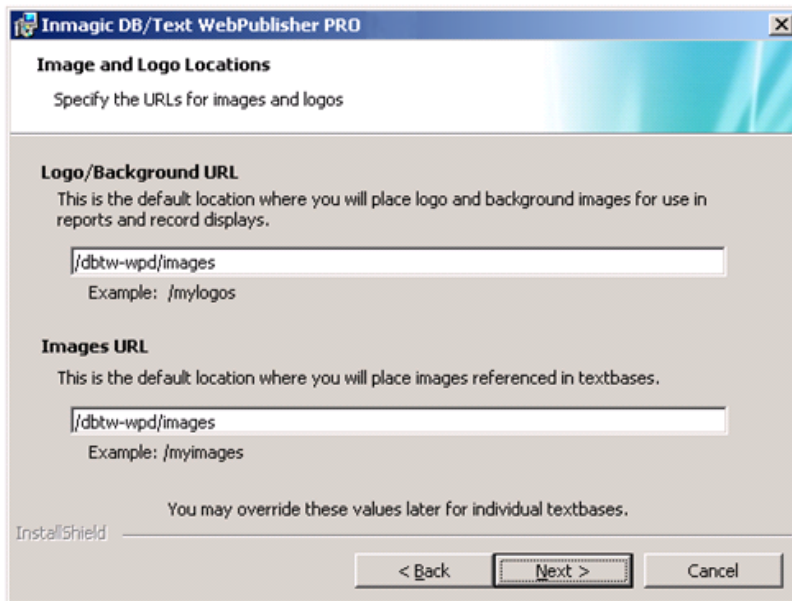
Inmagic DB/Text WebPublisher PRO

Image and Logo Locations

Specify the URLs for images and logos

Logo/Background URL

This is the default location where you will place logo and background images for use in reports and record displays.

/dbtw-wpd/images

Example: /mylogos

Images URL

This is the default location where you will place images referenced in textbases.

/dbtw-wpd/images

Example: /myimages

You may override these values later for individual textbases.

InstallShield

< Back

Next >

Cancel